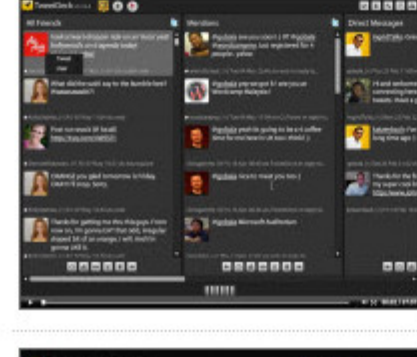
TweetDeck

All Friends

Mentions

Direct Messages

Tweet

Chat

What did the wolf say to the Bumble bee?

Post run week 38 Recall. http://tiny.com/

Ohhhhh! you glad tomorrow is Friday.

Thanks for getting me this. Thingy. From now on, I'm gonna say that said, irregular shaped bit of an orange. I will. And I'm gonna call it.

@godaddy I'm registered for 4 people...

@godaddy yes we go! 4! are you at Wordcamp Malaysia?

@godaddy yeah I'm going to be in 6 coffee time for me here in UK now. Hello! :)

@godaddy Nice to meet you too :)

@godaddy Microsoft Authorisation

Hi and welcome

Thanks for the